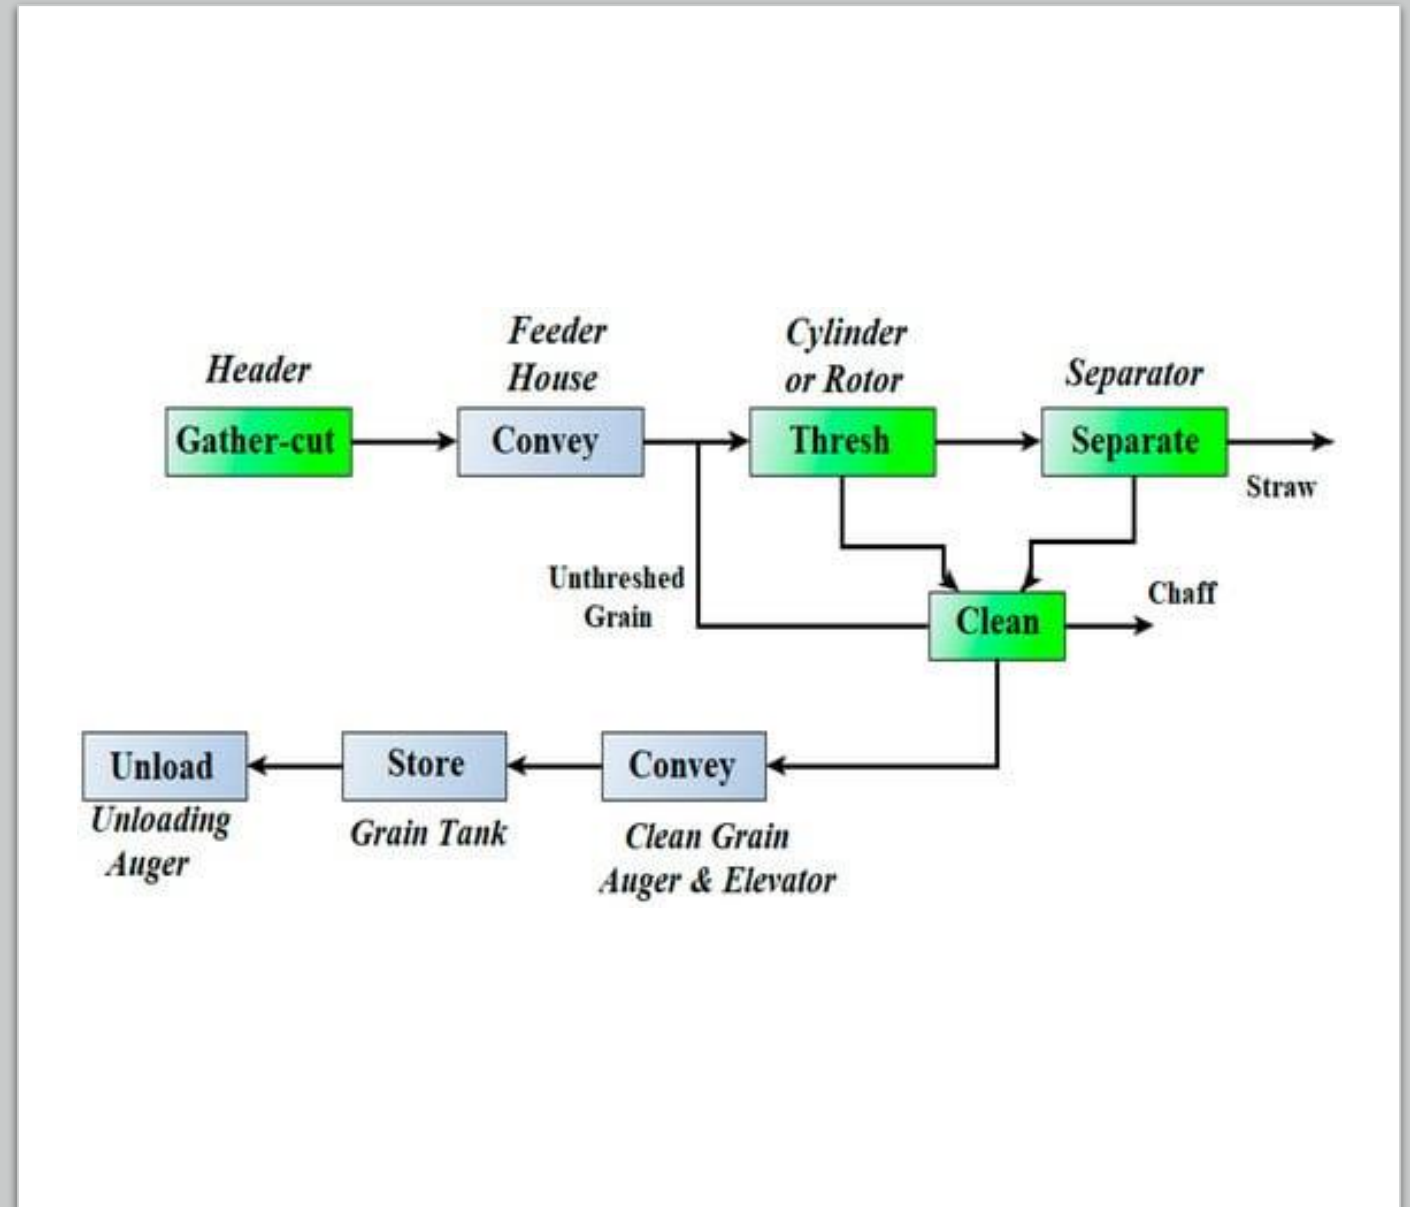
Header
Gather-cut

Feeder House
Convey

Cylinder or Rotor
Thresh

Separator
Separate

Straw

Unthreshed Grain

Clean

Chaff

Unload
Unloading Auger

Store
Grain Tank

Convey
Clean Grain Auger & Elevator